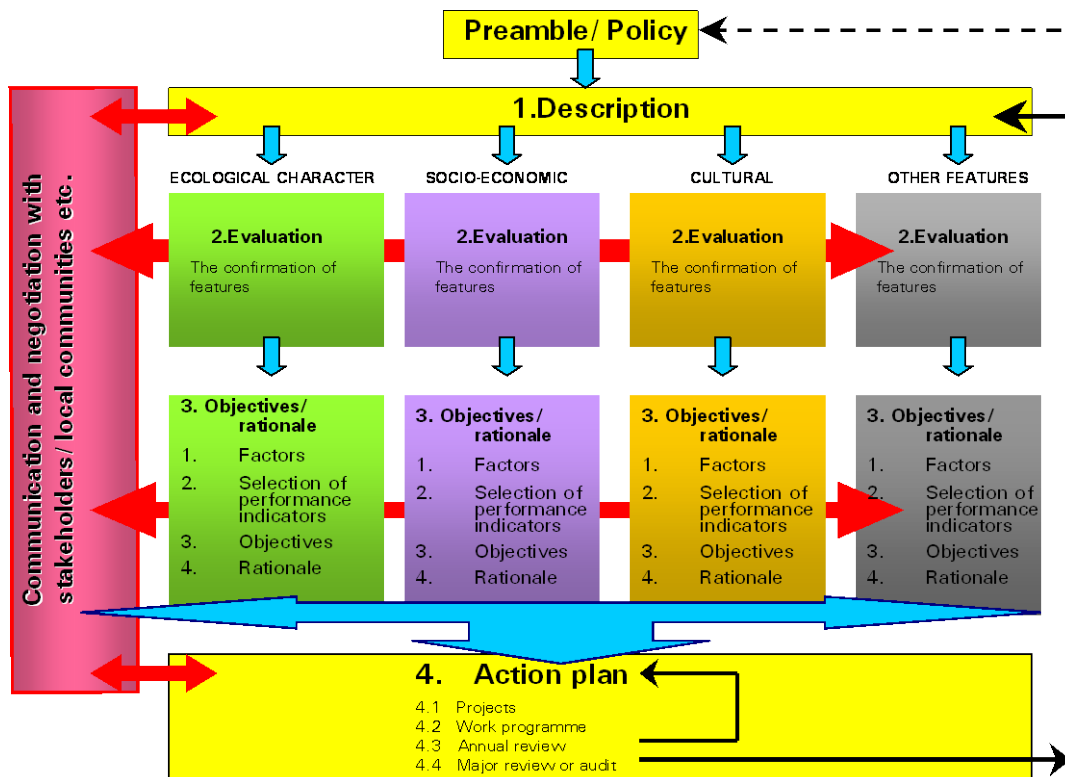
Preamble/ Policy

1.Description

Communication and negotiation with stakeholders/ local communities etc.

ECOLOGICAL CHARACTER

2.Evaluation
The confirmation of features

3. Objectives/ rationale
1. Factors
2. Selection of performance indicators
3. Objectives
4. Rationale

SOCIO-ECONOMIC

2.Evaluation
The confirmation of features

3. Objectives/ rationale
1. Factors
2. Selection of performance indicators
3. Objectives
4. Rationale

CULTURAL

2.Evaluation
The confirmation of features

3. Objectives/ rationale
1. Factors
2. Selection of performance indicators
3. Objectives
4. Rationale

OTHER FEATURES

2.Evaluation
The confirmation of features

3. Objectives/ rationale
1. Factors
2. Selection of performance indicators
3. Objectives
4. Rationale

4. Action plan
4.1 Projects
4.2 Work programme
4.3 Annual review
4.4 Major review or audit